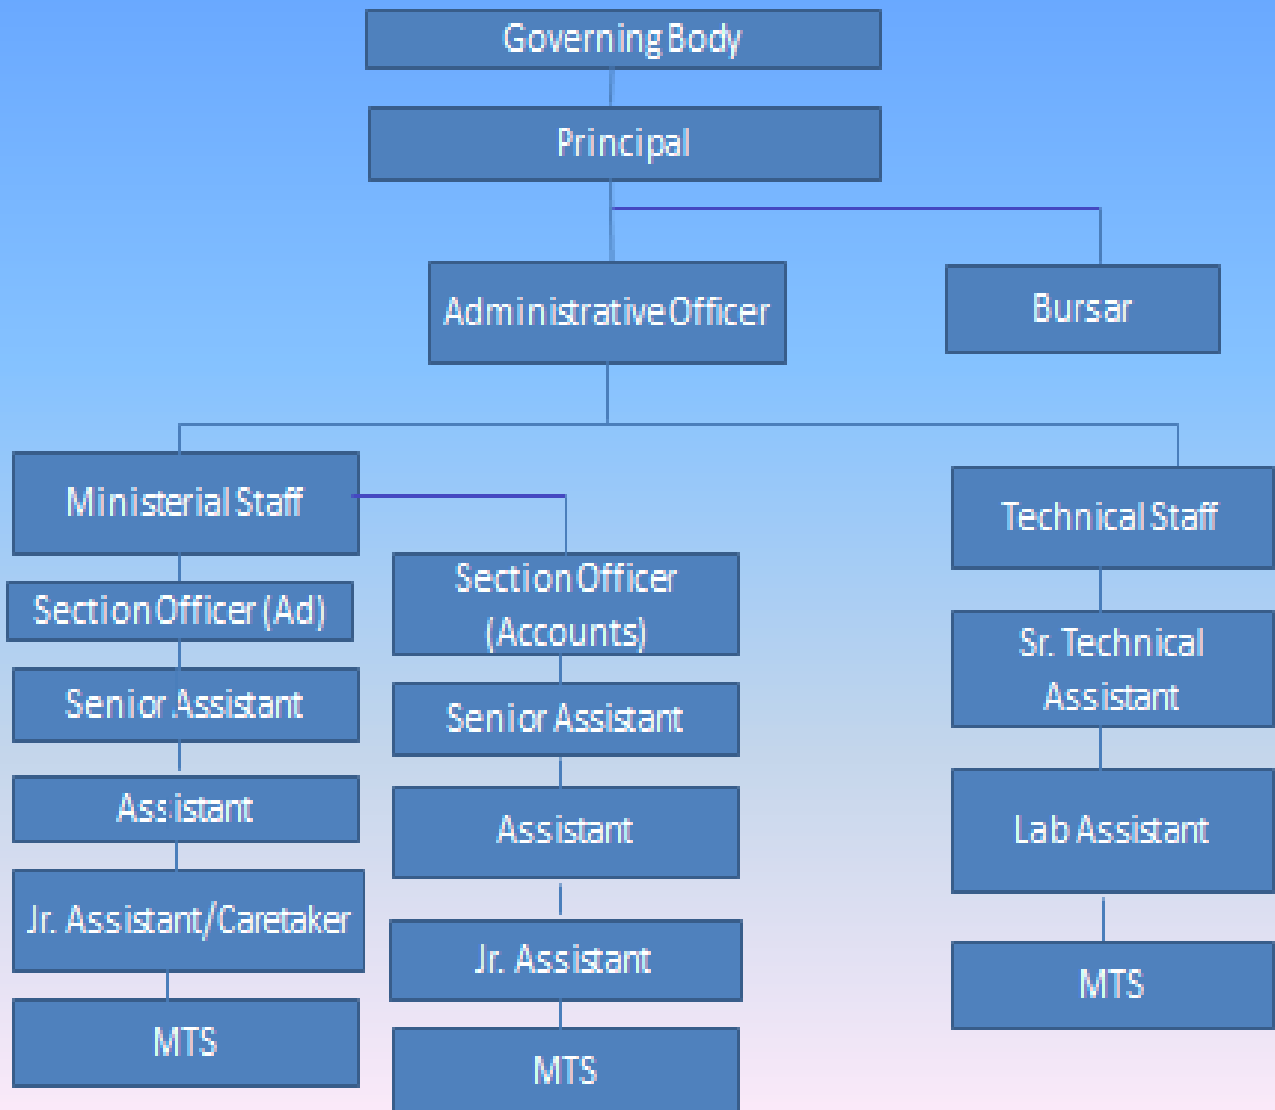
Governing Body

Principal

Administrative Officer

Bursar

Ministerial Staff

Technical Staff

Section Officer (Ad)

Section Officer (Accounts)

Sr. Technical Assistant

Senior Assistant

Senior Assistant

Assistant

Assistant

Lab Assistant

Jr. Assistant/Caretaker

Jr. Assistant

MTS

MTS

MTS